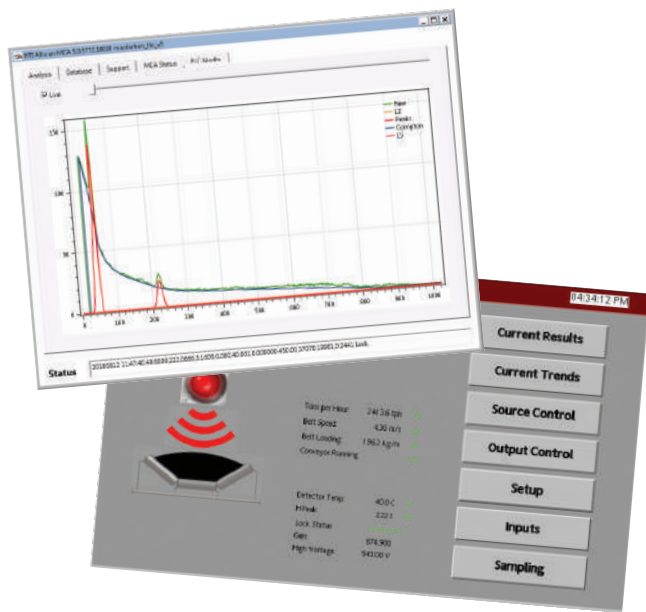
Analysis | Database | Support | MEA Status | Ant Studio

Live

Raw
LT
Peaks
Compton
LT

Status

04:34:12 PM

Current Results
Current Trends
Source Control
Output Control
Setup
Inputs
Sampling

Tons per Hour 24.36 tph
Belt Speed 4.30 m/s
Belt Loading 1.862 kg/m
Conveyor Running

Detector Temp 40.0 C
HPeak 222.1
Lock Status
Gain 874.900
High Voltage 943.00 V